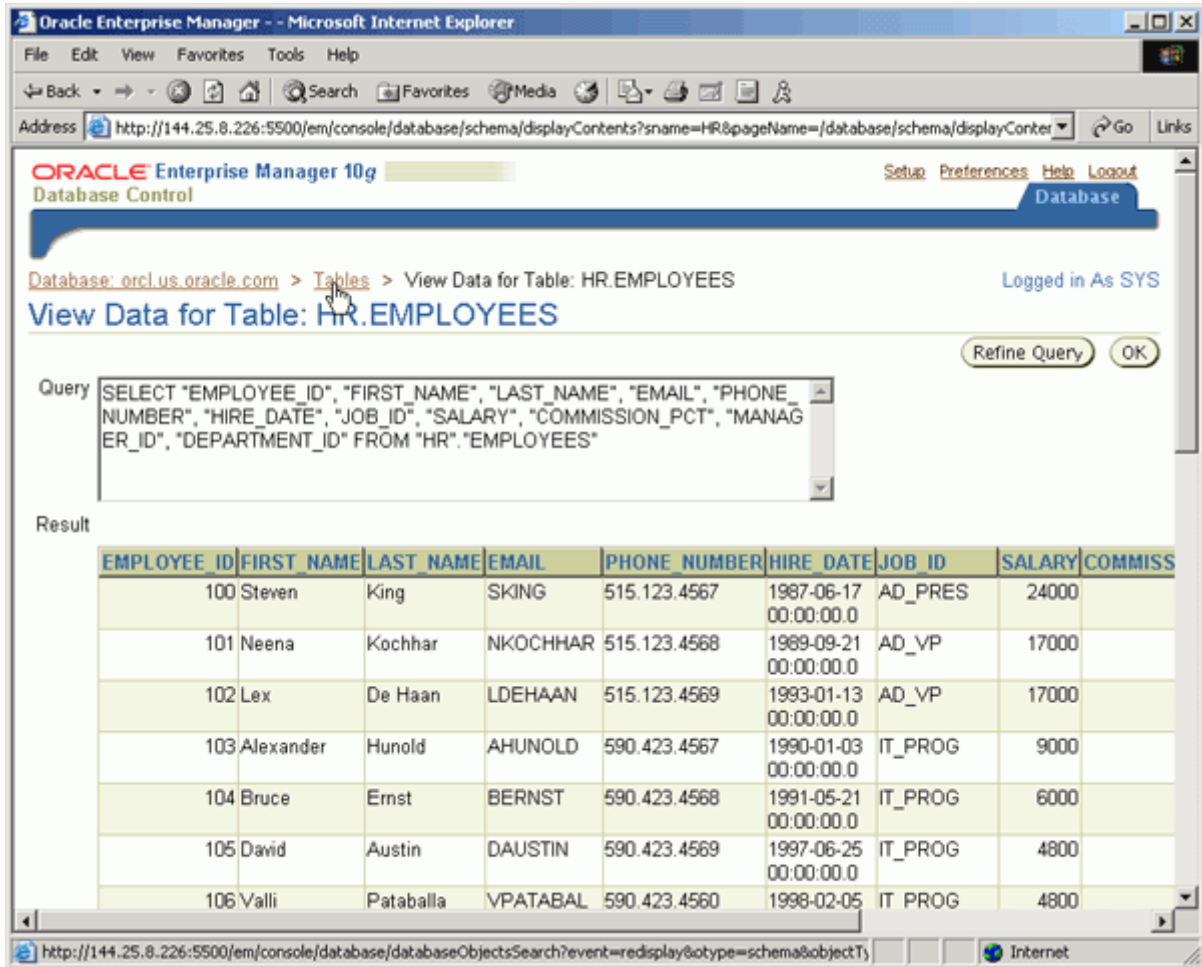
Oracle Enterprise Manager - - Microsoft Internet Explorer

File Edit View Favorites Tools Help

Back Search Favorites Media

Address http://144.25.8.226:5500/em/console/database/schema/displayContents?sname=HR&pageName=/database/schema/displayConter Go Links

ORACLE Enterprise Manager 10g
Database Control

Setup Preferences Help Logout

Database

Database: orcl.us.oracle.com > Tables > View Data for Table: HR.EMPLOYEES

Logged in As SYS

View Data for Table: HR.EMPLOYEES

Refine Query OK

Query SELECT "EMPLOYEE_ID", "FIRST_NAME", "LAST_NAME", "EMAIL", "PHONE_NUMBER", "HIRE_DATE", "JOB_ID", "SALARY", "COMMISSION_PCT", "MANAGER_ID", "DEPARTMENT_ID" FROM "HR"."EMPLOYEES"

Result

| EMPLOYEE_ID | FIRST_NAME | LAST_NAME | EMAIL | PHONE_NUMBER | HIRE_DATE | JOB_ID | SALARY | COMMISS |
|---|---|---|---|---|---|---|---|---|
| 100 | Steven | King | SKING | 515.123.4567 | 1987-06-17 00:00:00.0 | AD_PRES | 24000 | |
| 101 | Neena | Kochhar | NKOCHHAR | 515.123.4568 | 1989-09-21 00:00:00.0 | AD_VP | 17000 | |
| 102 | Lex | De Haan | LDEHAAN | 515.123.4569 | 1993-01-13 00:00:00.0 | AD_VP | 17000 | |
| 103 | Alexander | Hunold | AHUNOLD | 590.423.4567 | 1990-01-03 00:00:00.0 | IT_PROG | 9000 | |
| 104 | Bruce | Ernst | BERNST | 590.423.4568 | 1991-05-21 00:00:00.0 | IT_PROG | 6000 | |
| 105 | David | Austin | DAUSTIN | 590.423.4569 | 1997-06-25 00:00:00.0 | IT_PROG | 4800 | |
| 106 | Valli | Pataballa | VPATABAL | 590.423.4560 | 1998-02-05 | IT_PROG | 4800 | |

http://144.25.8.226:5500/em/console/database/databaseObjectsSearch?event=redisplay&otype=schema&objectTy

Internet